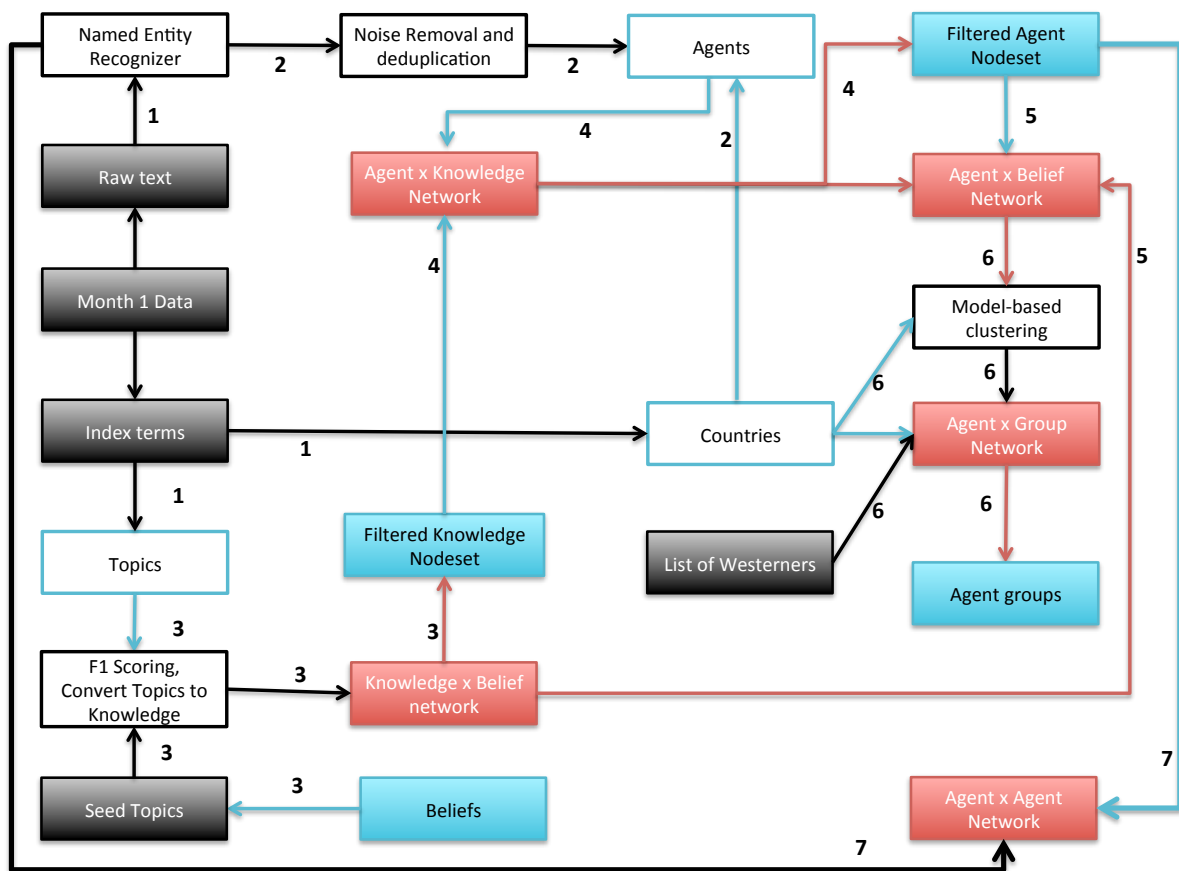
Named Entity Recognizer

2

Noise Removal and deduplication

2

Agents

Filtered Agent Nodeset

1

4

4

5

2

Raw text

Agent x Knowledge Network

Agent x Belief Network

5

6

Month 1 Data

4

Model-based clustering

6

6

Index terms

1

Countries

Agent x Group Network

1

6

6

Topics

Filtered Knowledge Nodeset

List of Westerners

Agent groups

3

3

F1 Scoring, Convert Topics to Knowledge

3

Knowledge x Belief network

3

7

3

Seed Topics

Beliefs

Agent x Agent Network

7